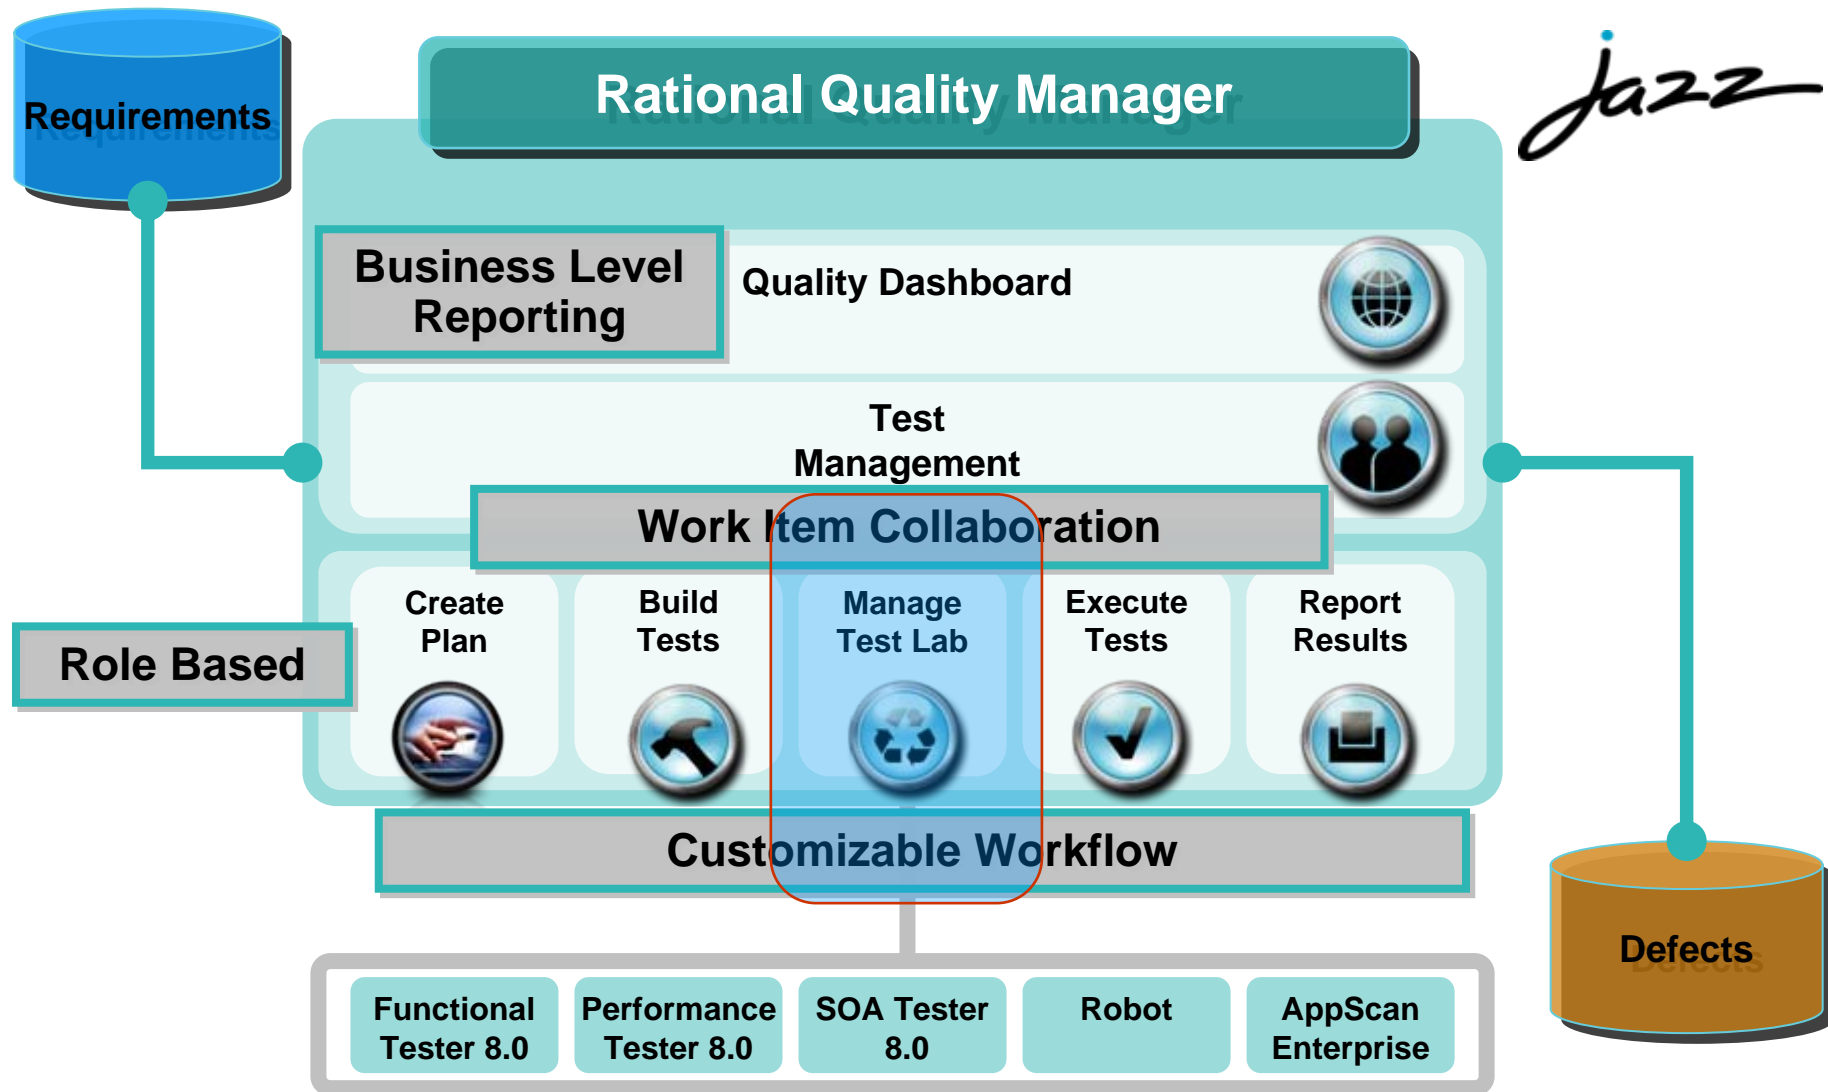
Requirements

Rational Quality Manager

jazz

Business Level Reporting

Quality Dashboard

Test Management

Work Item Collaboration

Role Based

Create Plan

Build Tests

Manage Test Lab

Execute Tests

Report Results

Customizable Workflow

Defects

Functional Tester 8.0

Performance Tester 8.0

SOA Tester 8.0

Robot

AppScan Enterprise